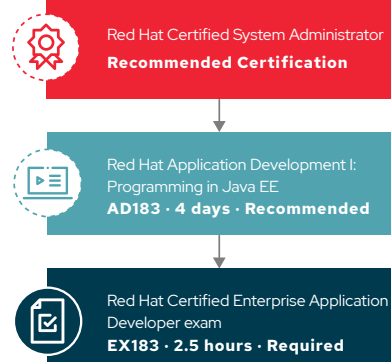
Red Hat Certified System Administrator
Recommended Certification

Red Hat Application Development I: Programming in Java EE
AD183 · 4 days · Recommended

Red Hat Certified Enterprise Application Developer exam
EX183 · 2.5 hours · Required